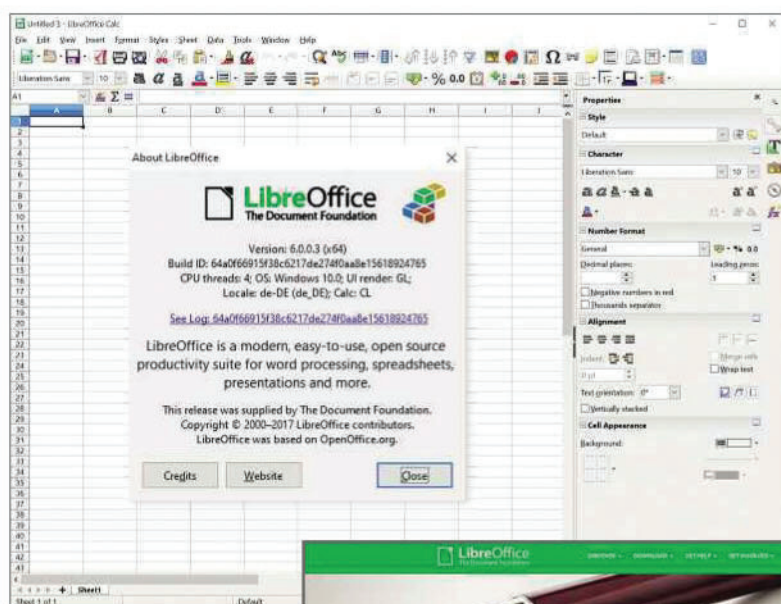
Untitled 3 - LibreOffice Calc

File Edit View Insert Format Styles Sheet Data Tools Window Help

Liberation Sans 10

A1

A B C D E F G H I

1 2 3 4 5 6 7 8 9 10 11 12 13 14 15 16 17 18 19 20 21 22 23 24 25 26 27 28 29 30 31 32 33 34 35 36 37 38 39 40 41 42 43

Sheet1

Sheet 1 of 1 Default

About LibreOffice

LibreOffice
The Document Foundation

Version: 6.0.0.3 (x64)
Build ID: 64a0f66915f38c6217de274f0aa8e15618924765
CPU threads: 4; OS: Windows 10.0; UI render: GL;
Locale: de-DE (de_DE); Calc: CL

See Log: 64a0f66915f38c6217de274f0aa8e15618924765

LibreOffice is a modern, easy-to-use, open source productivity suite for word processing, spreadsheets, presentations and more.

This release was supplied by The Document Foundation.
Copyright © 2000–2017 LibreOffice contributors.
LibreOffice was based on OpenOffice.org.

Credits Website Close

Properties

Style

Default

Character

Liberation Sans 10

Number Format

General

Decimal places: Leading zeroes:

1

Negative numbers in red

Thousands separator

Alignment

Indent: Merge cells

0 pt Wrap text

Text orientation: 0°

Vertically stacked

Cell Appearance

Background:

LibreOffice
The Document Foundation

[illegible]